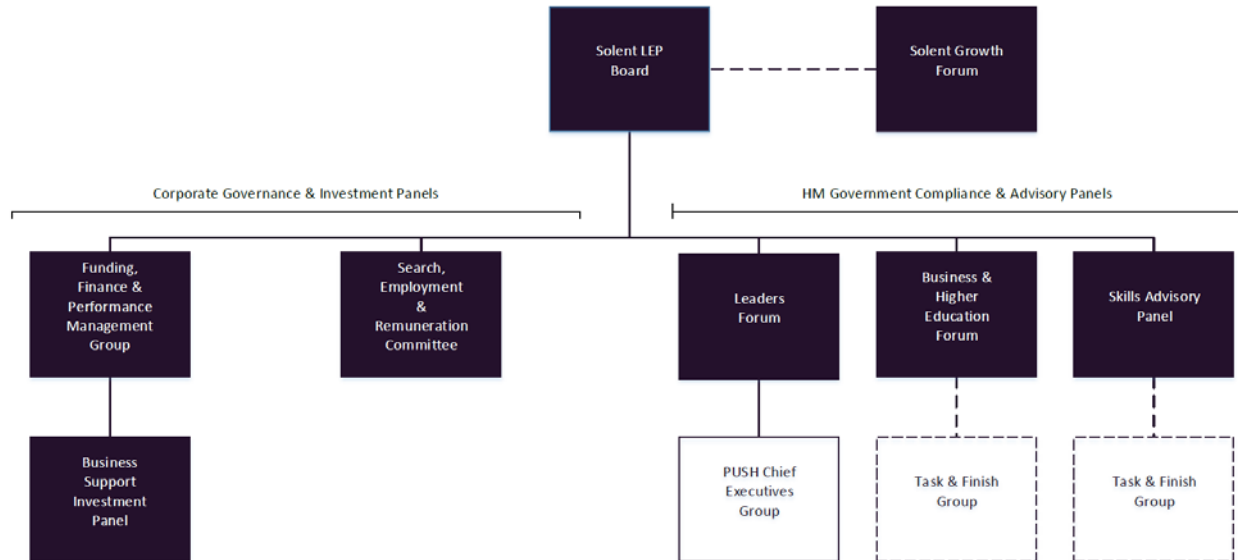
Solent LEP Board

Solent Growth Forum

Corporate Governance & Investment Panels

HM Government Compliance & Advisory Panels

Funding, Finance & Performance Management Group

Search, Employment & Remuneration Committee

Leaders Forum

Business & Higher Education Forum

Skills Advisory Panel

Business Support Investment Panel

PUSH Chief Executives Group

Task & Finish Group

Task & Finish Group